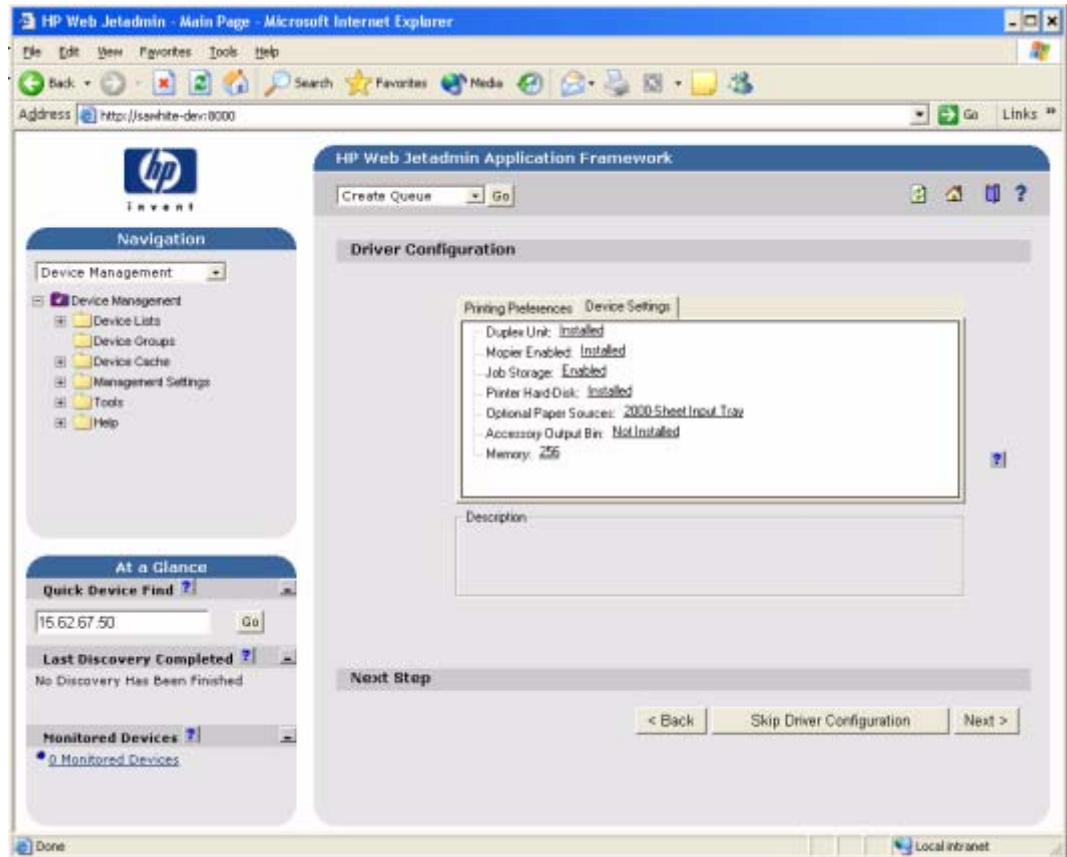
HP Web Jetadmin - Main Page - Microsoft Internet Explorer

File Edit View Favorites Tools Help

Back Search Favorites Media

Address http://sawhite-dev:8000

Go Links »

invent

Navigation

Device Management

Device Management
Device Lists
Device Groups
Device Cache
Management Settings
Tools
Help

At a Glance

Quick Device Find ?

15.62.67.50

Go

Last Discovery Completed ?

No Discovery Has Been Finished

Monitored Devices ?

0 Monitored Devices

HP Web Jetadmin Application Framework

Create Queue Go

?

Driver Configuration

Printing Preferences Device Settings

Duplex Unit: Installed
Mopier Enabled: Installed
Job Storage: Enabled
Printer Hard-Disk: Installed
Optional Paper Sources: 2000-Sheet Input Tray
Accessory Output Bin: Not Installed
Memory: 256

Description

Next Step

< Back Skip Driver Configuration Next >

Done

Local intranet